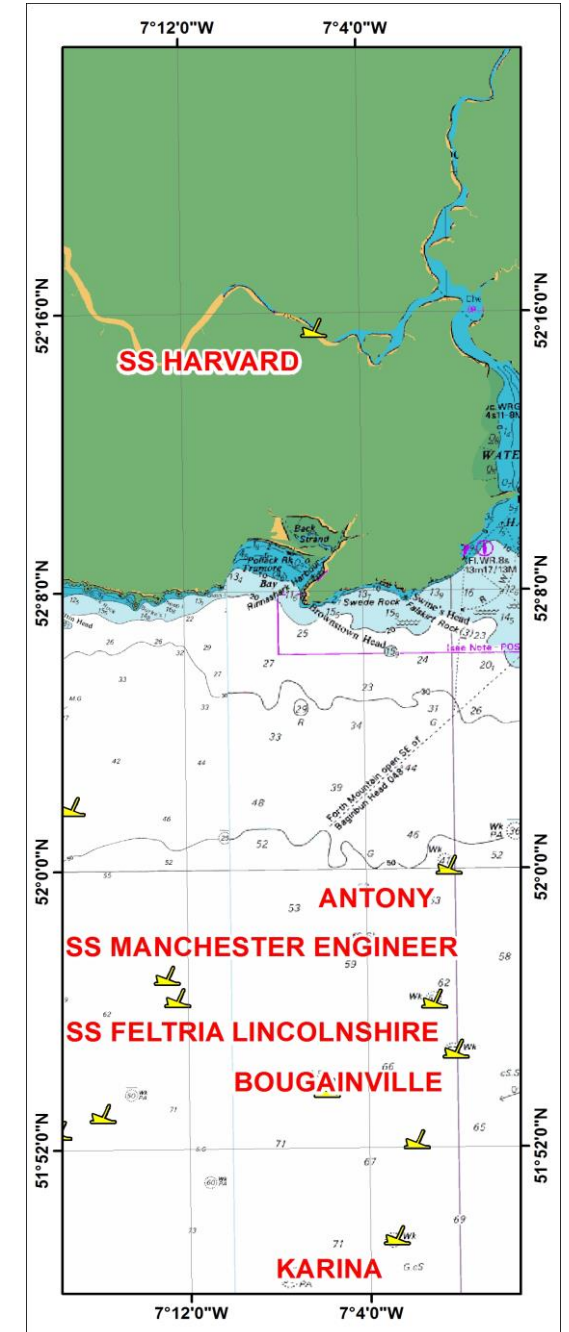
7°12'0"W
7°4'0"W

52°16'0"N
52°16'0"N

SS HARVARD

52°8'0"N
52°8'0"N

Back Strand
Bay
Swede Rock
Falskirt Rock
Brownstown Head
Swine's Head
Fl.WR.8s 13m17/13M

25
27
23
24
20
29
33
34
31
26
39
48
52
46
44
42
50
Forth Mountain open St. of Baginbun Head 048°

52°0'0"N
52°0'0"N

ANTONY
53
SS MANCHESTER ENGINEER
59
58
62
SS FELTRIA LINCOLNSHIRE
66
BOUGAINVILLE
71
65
67

51°52'0"N
51°52'0"N

69
71
KARINA

7°12'0"W
7°4'0"W